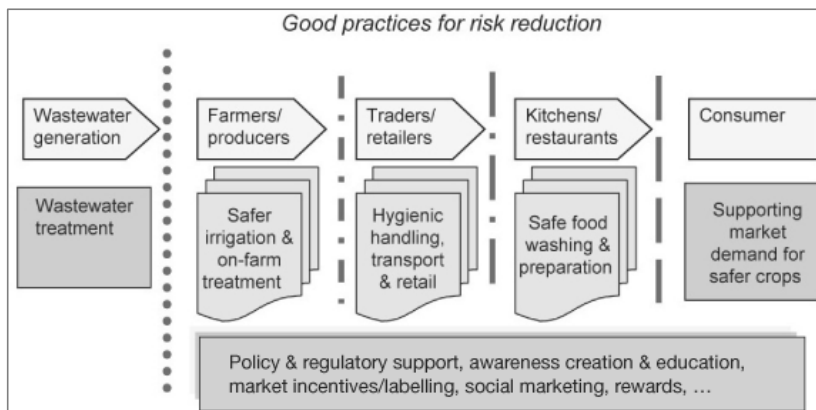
Good practices for risk reduction

Wastewater generation

Wastewater treatment

Farmers/ producers

Safer irrigation & on-farm treatment

Traders/ retailers

Hygienic handling, transport & retail

Kitchens/ restaurants

Safe food washing & preparation

Consumer

Supporting market demand for safer crops

Policy & regulatory support, awareness creation & education, market incentives/labelling, social marketing, rewards, …